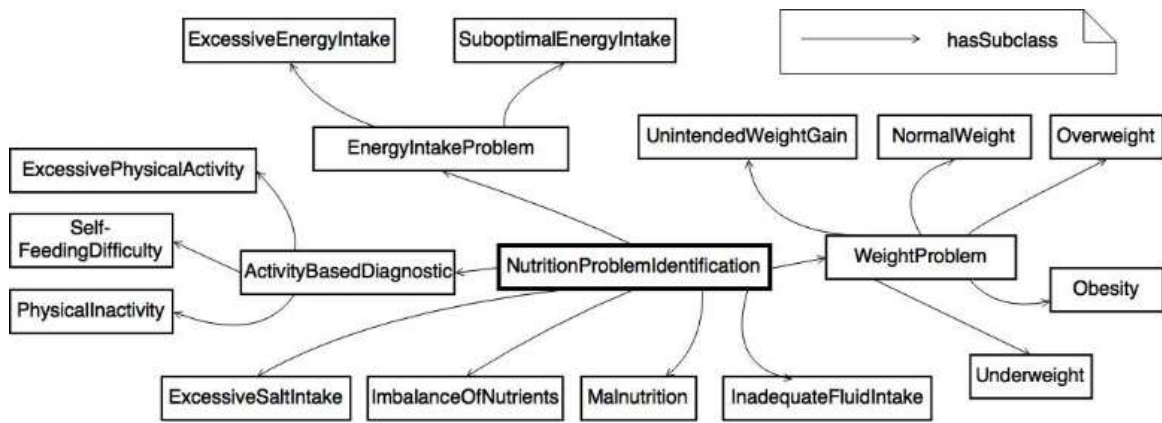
ExcessiveEnergyIntake

SuboptimalEnergyIntake

hasSubclass

EnergyIntakeProblem

UnintendedWeightGain

NormalWeight

Overweight

ExcessivePhysicalActivity

Self-FeedingDifficulty

ActivityBasedDiagnostic

NutritionProblemIdentification

WeightProblem

Obesity

PhysicalInactivity

Underweight

ExcessiveSaltIntake

ImbalanceOfNutrients

Malnutrition

InadequateFluidIntake